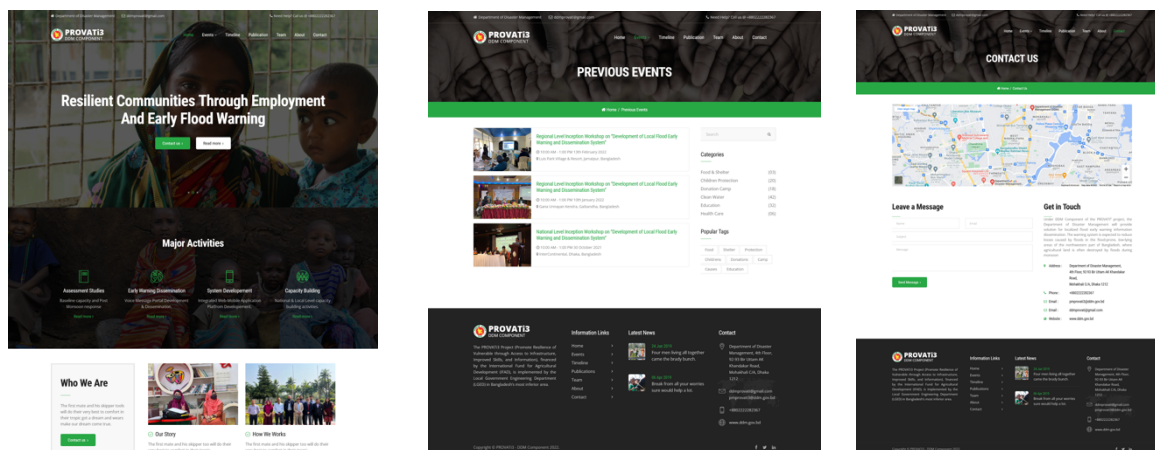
Department of Disaster Management ddmprovati@gmail.com Need Help? Call us at +8802223382367

PROVATI3
DDM COMPONENT

Home Events Timeline Publication Team About Contact

Resilient Communities Through Employment And Early Flood Warning

Contact us › Read more ›

Major Activities

Assessment Studies
Baseline capacity and Post Monsoon response

Early Warning Dissemination
Voice Message, Portal Development & Dissemination

System Development
Integrated Web-Mobile Application Platform Development

Capacity Building
National & Local Level capacity building activities

Read more › Read more › Read more › Read more ›

Who We Are

The first mate and his skipper took will do their very best to comfort in their tropic get a dream and seven make our dream come true.

Contact us ›

Our Story
The first mate and his skipper tun will do their very best to make

How We Works
The first mate and his skipper tun will do their very best to make

Department of Disaster Management ddmprovati@gmail.com Need Help? Call us at +8802223382367

PROVATI3
DDM COMPONENT

Home Events Timeline Publication Team About Contact

PREVIOUS EVENTS

Home / Previous Events

Regional Level Inception Workshop on "Development of Local Flood Early Warning and Dissemination System"
10:00 AM - 1:00 PM 13th February 2022
Lux Resort Village & Resort, Jamalpur, Bangladesh

Regional Level Inception Workshop on "Development of Local Flood Early Warning and Dissemination System"
10:00 AM - 1:00 PM 10th January 2022
Sarai Inmayae America, Gaibandha, Bangladesh

National Level Inception Workshop on "Development of Local Flood Early Warning and Dissemination System"
10:00 AM - 1:00 PM 30 October 2021
InterContinental, Dhaka, Bangladesh

Search

Categories
Food & Shelter (03)
Children Protection (22)
Donation Camp (18)
Clean Water (42)
Education (22)
Health Care (09)

Popular Tags
Food Shelter Protection
Children Donations Camp
Causes Education

PROVATI3
DDM COMPONENT

The PROVATI3 Project (Promote Resilience of Vulnerable through Access to Infrastructure, Improved Skills, and Information), financed by the International Fund for Agricultural Development (IFAD), is implemented by the Local Government Engineering Department (LGED) in Bangladesh's most inferior area.

Information Links
Home
Events
Timeline
Publications
Team
About
Contact

Latest News
26 Jan 2019
Four men living all together came the brady bunch.
30 Apr 2019
Break from all your worries sure would help a lot.

Contact
Department of Disaster Management, 4th Floor, 92-93 Bir Uttam AK Khandakar Road, Mohakhali C/A, Dhaka 1212
ddmprovati@gmail.com
pmprovati@lgeddm.gov.bd
+8802223382367
www.ddm.gov.bd

Copyright © PROVATI3 - DDM Component 2022

CONTACT US

Home / Contact Us

Leave a Message
Send Message ›

Get in Touch
Under DDM Component of the PROVATI3 project, the Department of Disaster Management will provide solutions for localized flood early warning information dissemination.

Address: Department of Disaster Management, 4th Floor, 92-93 Bir Uttam AK Khandakar Road, Mohakhali C/A, Dhaka 1212
Phone: +8802223382367
Email: pmprovati@lgeddm.gov.bd
Email: ddmprovati@gmail.com
Website: www.ddm.gov.bd